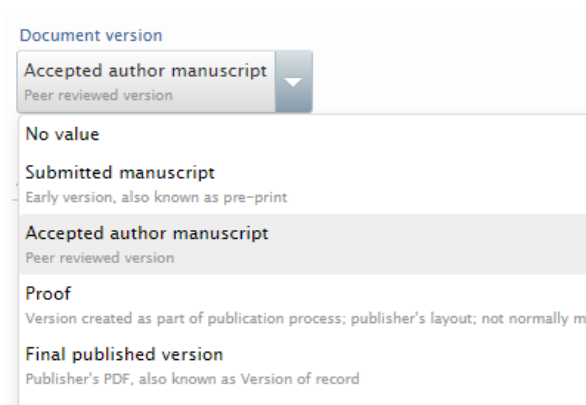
Document version

Accepted author manuscript
Peer reviewed version

No value

Submitted manuscript
Early version, also known as pre-print

Accepted author manuscript
Peer reviewed version

Proof
Version created as part of publication process; publisher's layout; not normally m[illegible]

Final published version
Publisher's PDF, also known as Version of record